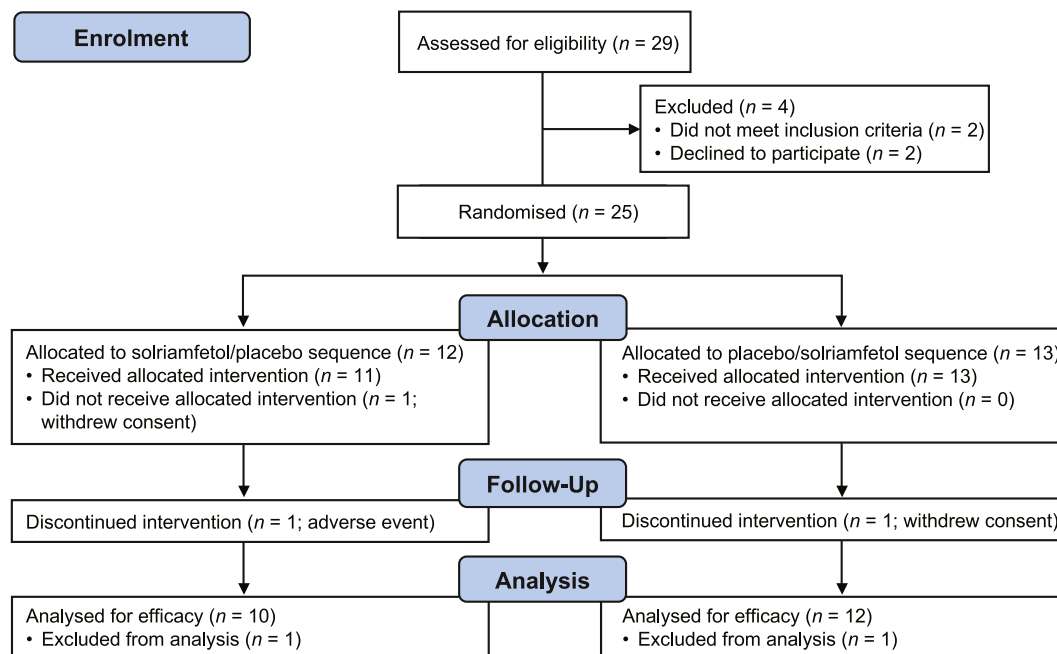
Enrolment

Assessed for eligibility ($n$ = 29)

Excluded ($n$ = 4)
• Did not meet inclusion criteria ($n$ = 2)
• Declined to participate ($n$ = 2)

Randomised ($n$ = 25)

Allocation

Allocated to solriamfetol/placebo sequence ($n$ = 12)
• Received allocated intervention ($n$ = 11)
• Did not receive allocated intervention ($n$ = 1; withdrew consent)

Allocated to placebo/solriamfetol sequence ($n$ = 13)
• Received allocated intervention ($n$ = 13)
• Did not receive allocated intervention ($n$ = 0)

Follow-Up

Discontinued intervention ($n$ = 1; adverse event)

Discontinued intervention ($n$ = 1; withdrew consent)

Analysis

Analysed for efficacy ($n$ = 10)
• Excluded from analysis ($n$ = 1)

Analysed for efficacy ($n$ = 12)
• Excluded from analysis ($n$ = 1)